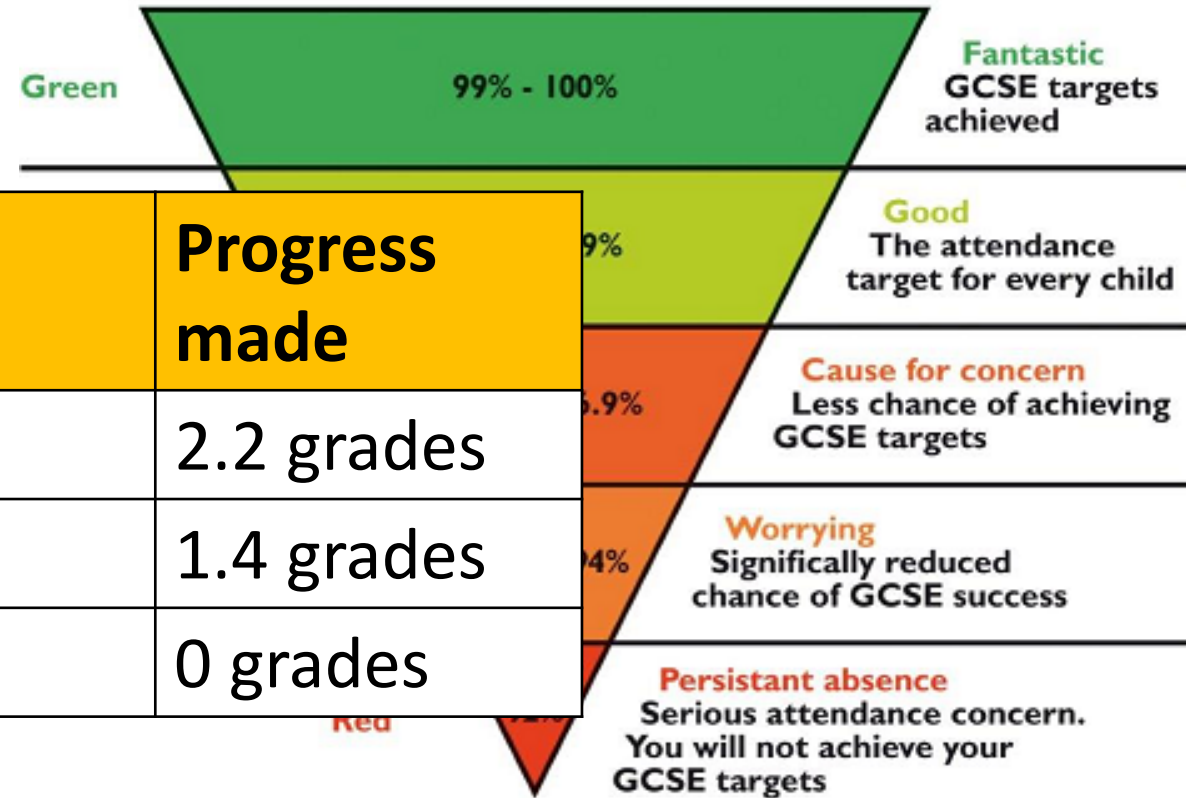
Green

99% - 100%

Fantastic
GCSE targets achieved

| | Progress made |
|---|---|
| | 2.2 grades |
| | 1.4 grades |
| | 0 grades |

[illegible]9%

Good
The attendance target for every child

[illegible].9%

Cause for concern
Less chance of achieving GCSE targets

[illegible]4%

Worrying
Significally reduced chance of GCSE success

Red

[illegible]

Persistant absence
Serious attendance concern. You will not achieve your GCSE targets